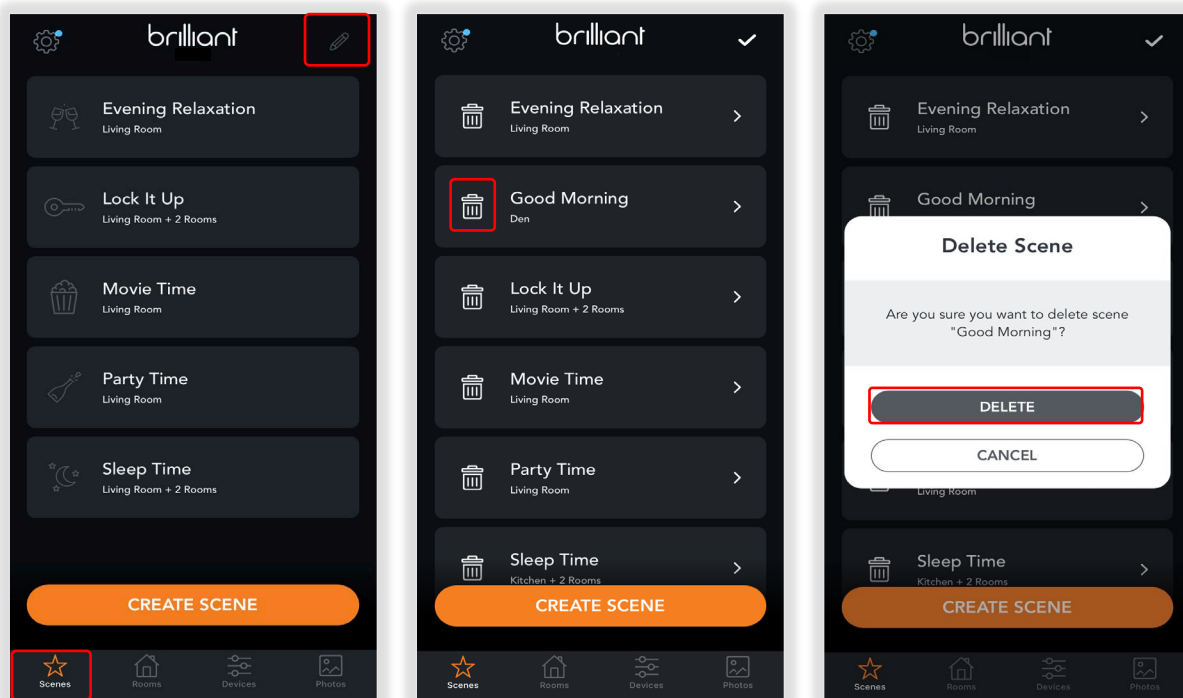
brilliant

Evening Relaxation
Living Room

Lock It Up
Living Room + 2 Rooms

Movie Time
Living Room

Party Time
Living Room

Sleep Time
Living Room + 2 Rooms

CREATE SCENE

Scenes Rooms Devices Photos

brilliant

Evening Relaxation
Living Room

Good Morning
Den

Lock It Up
Living Room + 2 Rooms

Movie Time
Living Room

Party Time
Living Room

Sleep Time
Kitchen + 2 Rooms

CREATE SCENE

Scenes Rooms Devices Photos

brilliant

Evening Relaxation
Living Room

Good Morning

Delete Scene

Are you sure you want to delete scene "Good Morning"?

DELETE

CANCEL

Living Room

Sleep Time
Kitchen + 2 Rooms

CREATE SCENE

Scenes Rooms Devices Photos